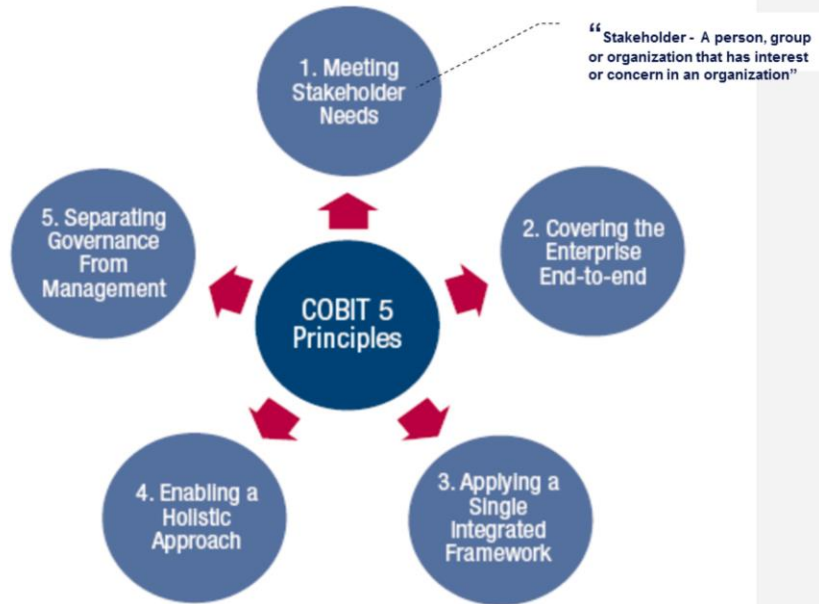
“Stakeholder - A person, group or organization that has interest or concern in an organization”

1. Meeting Stakeholder Needs

5. Separating Governance From Management

COBIT 5 Principles

2. Covering the Enterprise End-to-end

4. Enabling a Holistic Approach

3. Applying a Single Integrated Framework